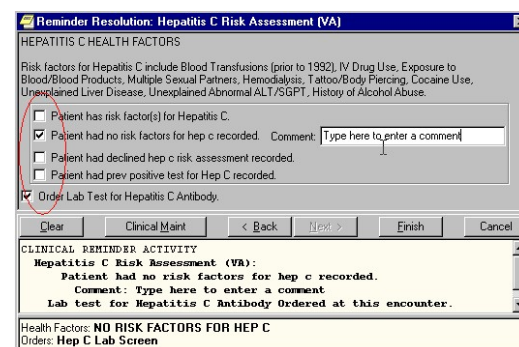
Reminder Resolution: Hepatitis C Risk Assessment (VA)

HEPATITIS C HEALTH FACTORS

Risk factors for Hepatitis C include Blood Transfusions (prior to 1992), IV Drug Use, Exposure to Blood/Blood Products, Multiple Sexual Partners, Hemodialysis, Tattoo/Body Piercing, Cocaine Use, Unexplained Liver Disease, Unexplained Abnormal ALT/SGPT, History of Alcohol Abuse.

Patient has risk factor(s) for Hepatitis C.

Patient had no risk factors for hep c recorded. Comment: Type here to enter a comment

Patient had declined hep c risk assessment recorded.

Patient had prev positive test for Hep C recorded.

Order Lab Test for Hepatitis C Antibody.

Clear | Clinical Maint | < Back | Next > | Finish | Cancel

CLINICAL REMINDER ACTIVITY
Hepatitis C Risk Assessment (VA):
Patient had no risk factors for hep c recorded.
Comment: Type here to enter a comment
Lab test for Hepatitis C Antibody Ordered at this encounter.

Health Factors: NO RISK FACTORS FOR HEP C
Orders: Hep C Lab Screen